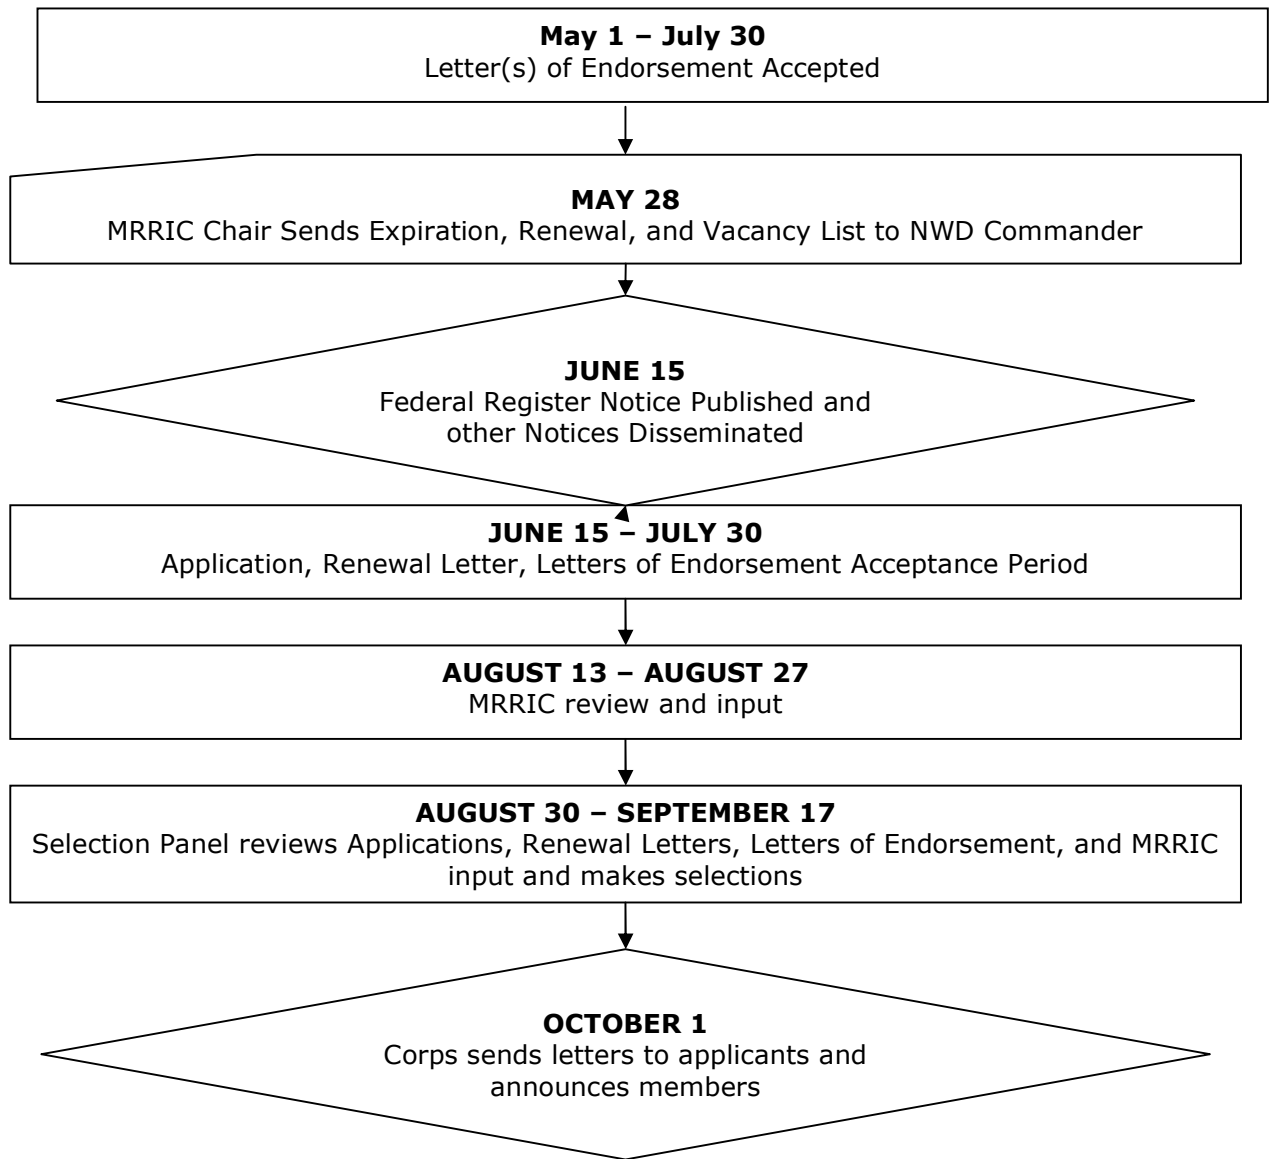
**May 1 – July 30**
Letter(s) of Endorsement Accepted

**MAY 28**
MRRIC Chair Sends Expiration, Renewal, and Vacancy List to NWD Commander

**JUNE 15**
Federal Register Notice Published and other Notices Disseminated

**JUNE 15 – JULY 30**
Application, Renewal Letter, Letters of Endorsement Acceptance Period

**AUGUST 13 – AUGUST 27**
MRRIC review and input

**AUGUST 30 – SEPTEMBER 17**
Selection Panel reviews Applications, Renewal Letters, Letters of Endorsement, and MRRIC input and makes selections

**OCTOBER 1**
Corps sends letters to applicants and announces members